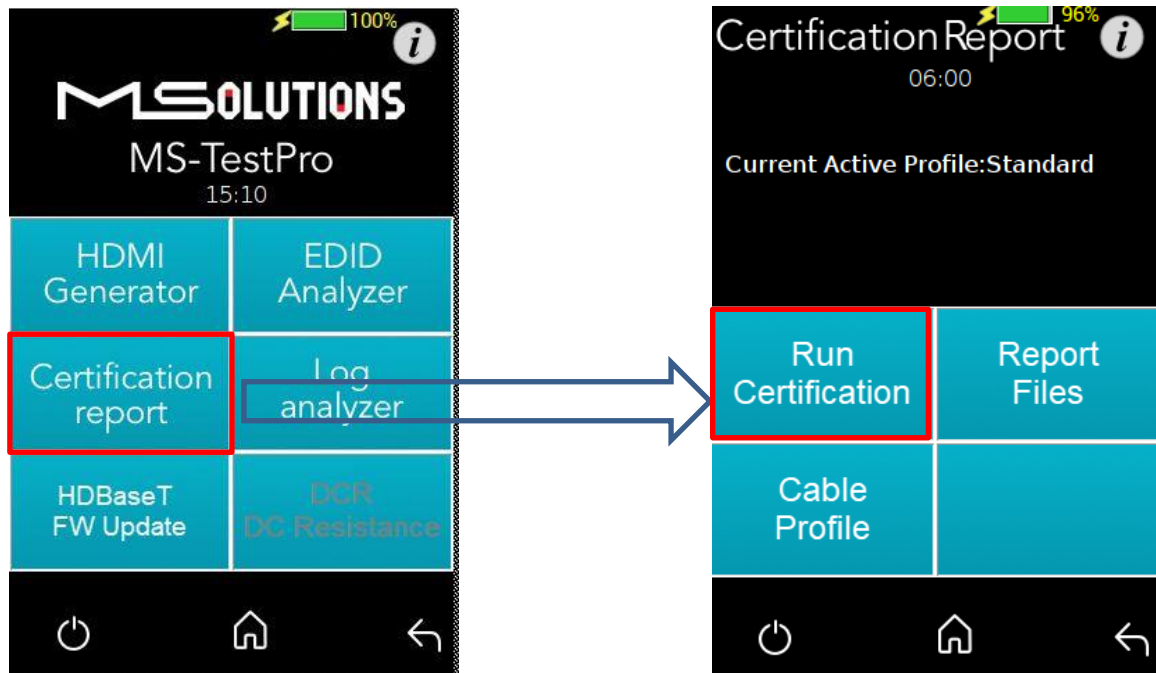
100%

MSOLUTIONS

MS-TestPro
15:10

HDMI Generator

EDID Analyzer

Certification report

Log analyzer

HDBaseT FW Update

DCR DC Resistance

96%

Certification Report
06:00

Current Active Profile:Standard

Run Certification

Report Files

Cable Profile